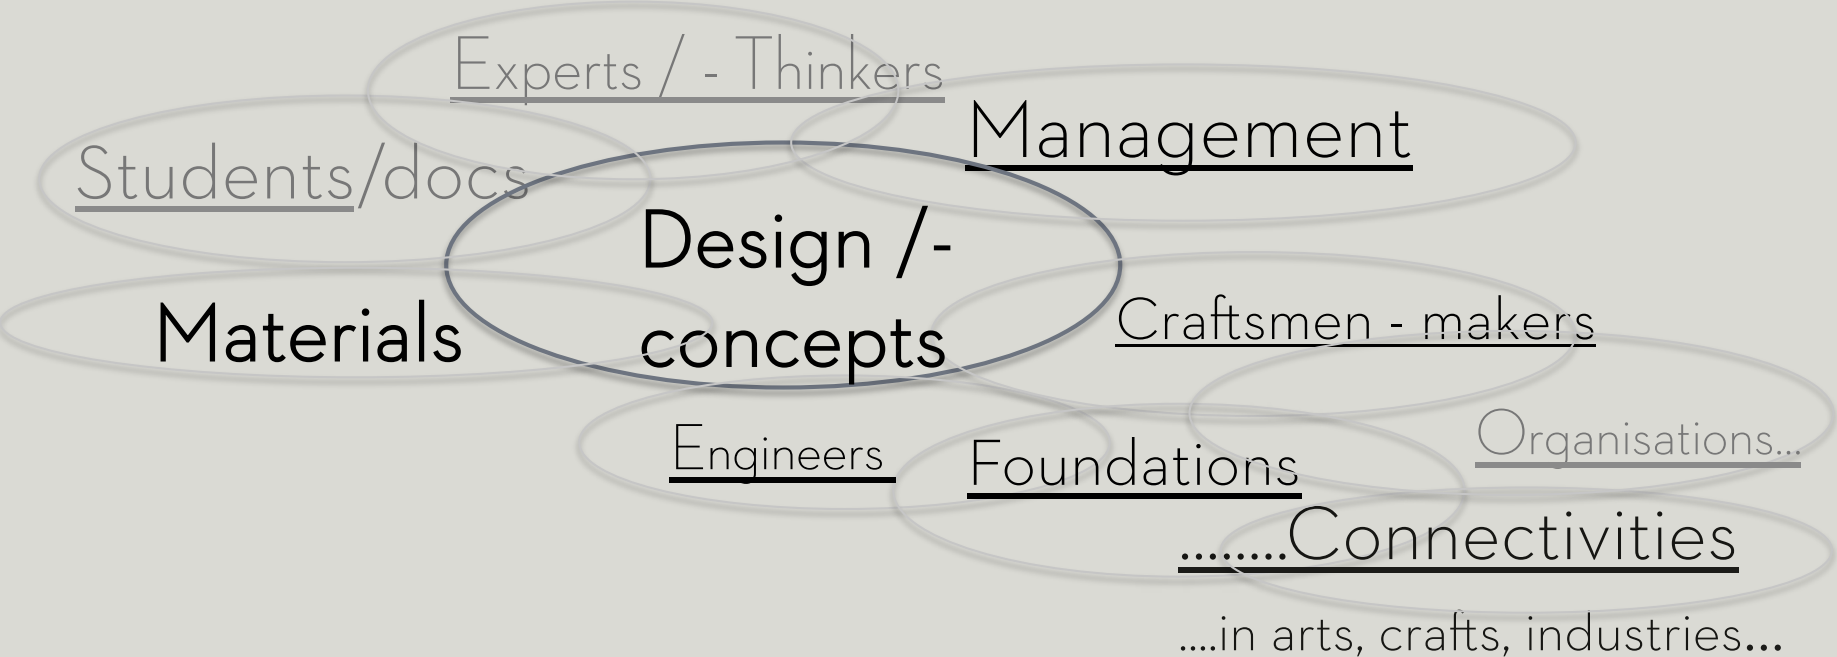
Experts / - Thinkers

Management

Students/docs

Design /-
concepts

Materials

Craftsmen - makers

Organisations...

Engineers

Foundations

........Connectivities

....in arts, crafts, industries...